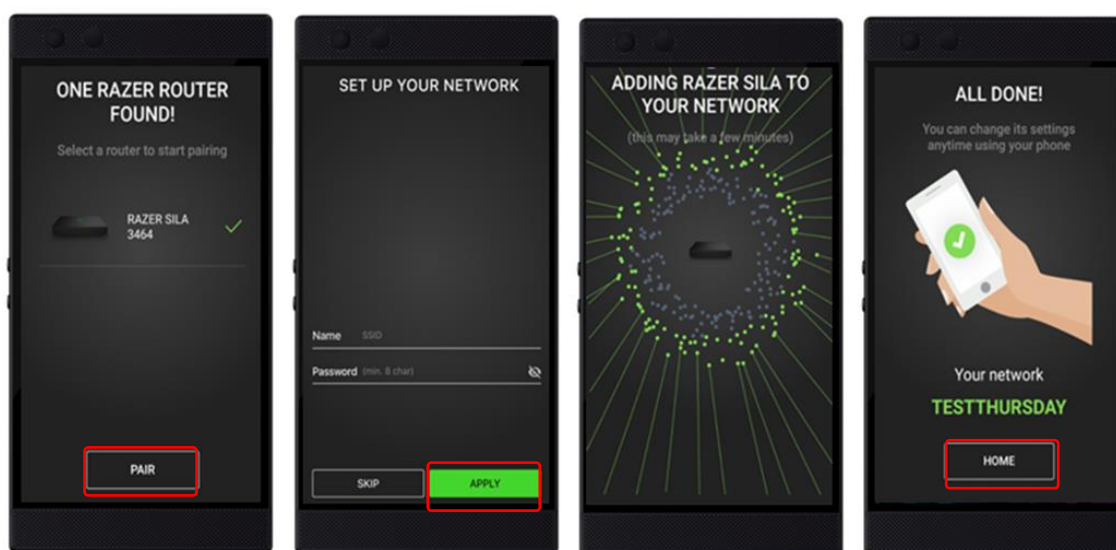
ONE RAZER ROUTER FOUND!

Select a router to start pairing

RAZER SILA 3464

PAIR

SET UP YOUR NETWORK

Name SSID

Password (min. 8 char)

SKIP

APPLY

ADDING RAZER SILA TO YOUR NETWORK

(this may take a few minutes)

ALL DONE!

You can change its settings anytime using your phone

Your network

TESTTHURSDAY

HOME